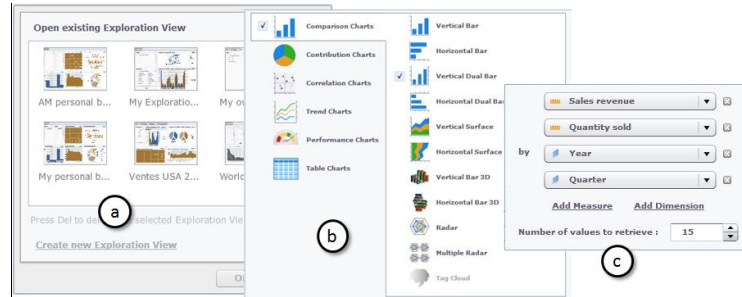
Open existing Exploration View

AM personal b...
My Exploratio...
My ov
My personal b...
Ventes USA 2...
Worl

a

Press Del to de selected Exploration Vie

Create new Exploration View

Ol

Comparison Charts
Contribution Charts
Correlation Charts
Trend Charts
Performance Charts
Table Charts

b

Vertical Bar
Horizontal Bar
Vertical Dual Bar
Horizontal Dual Bar
Vertical Surface
Horizontal Surface
Vertical Bar 3D
Horizontal Bar 3D
Radar
Multiple Radar
Tag Cloud

Sales revenue
Quantity sold
by
Year
Quarter
Add Measure
Add Dimension
Number of values to retrieve :
15

c